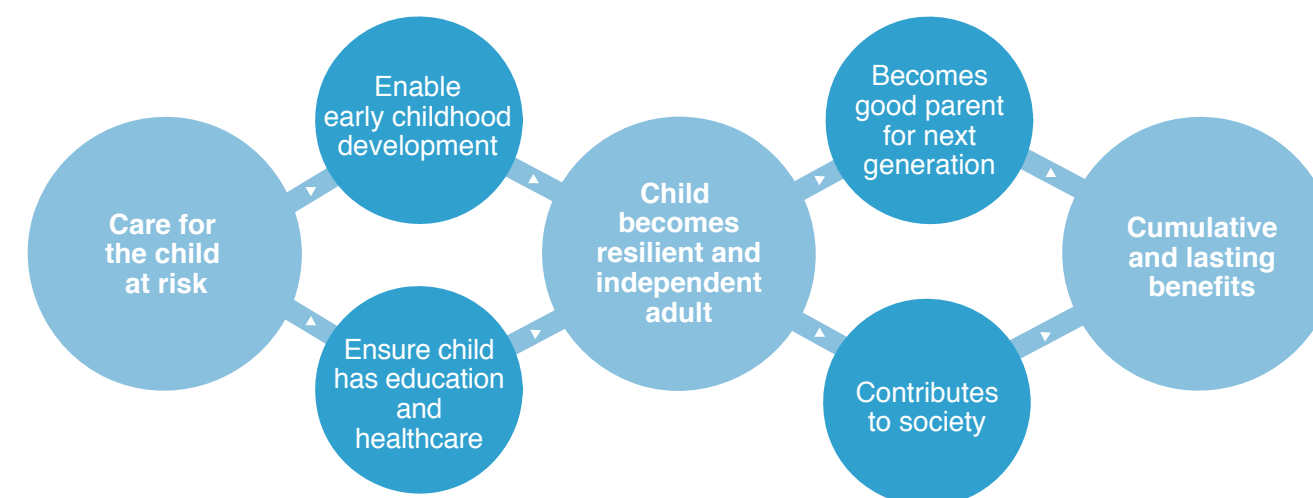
Care for the child at risk

Enable early childhood development

Ensure child has education and healthcare

Child becomes resilient and independent adult

Becomes good parent for next generation

Contributes to society

Cumulative and lasting benefits